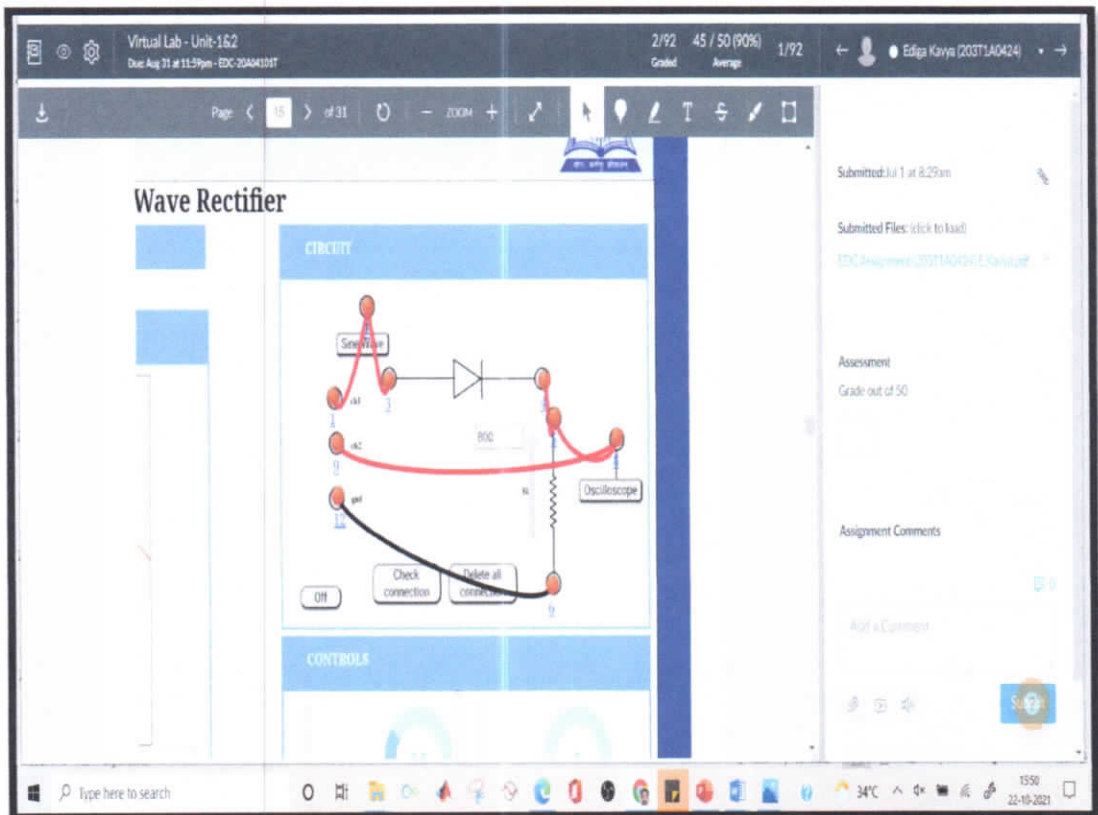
Virtual Lab - Unit-1&2
Due Aug 31 at 11:59pm - EDC-20A04101T

2/92 Graded
45 / 50 (90%) Average
1/92

Ediga Kavya (203T1A0424)

Page 15 of 31

ZOOM

Wave Rectifier

CIRCUIT

Sine Wave

1 ch1
3
5
9 ch2
800
RL
4
Oscilloscope
12 gnd
Check connection
Delete all connection
9
Off

CONTROLS

Submitted: Jul 1 at 8:29am

Submitted Files: (click to load)
EDC Assignment (203T1A0424) E.Kavya.pdf

Assessment
Grade out of 50

Assignment Comments

0

Add a Comment

Submit

Type here to search

34°C
15:50
22-10-2021